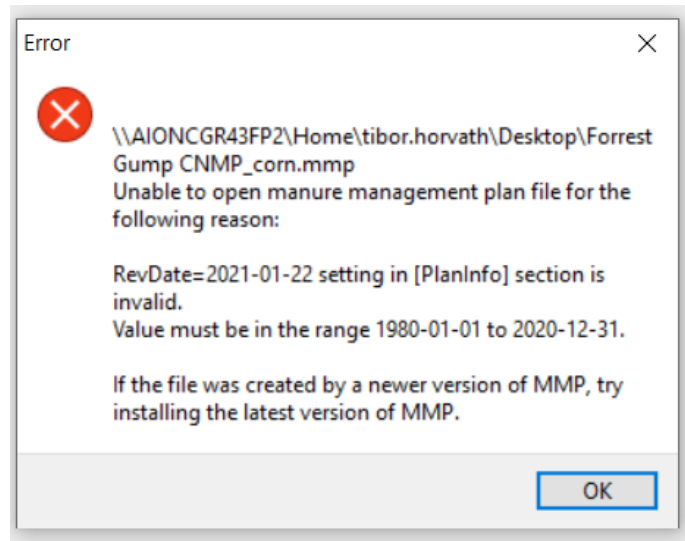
Error

\\AIONCGR43FP2\Home\tibor.horvath\Desktop\Forrest Gump CNMP_corn.mmp
Unable to open manure management plan file for the following reason:

RevDate=2021-01-22 setting in [PlanInfo] section is invalid.
Value must be in the range 1980-01-01 to 2020-12-31.

If the file was created by a newer version of MMP, try installing the latest version of MMP.

OK